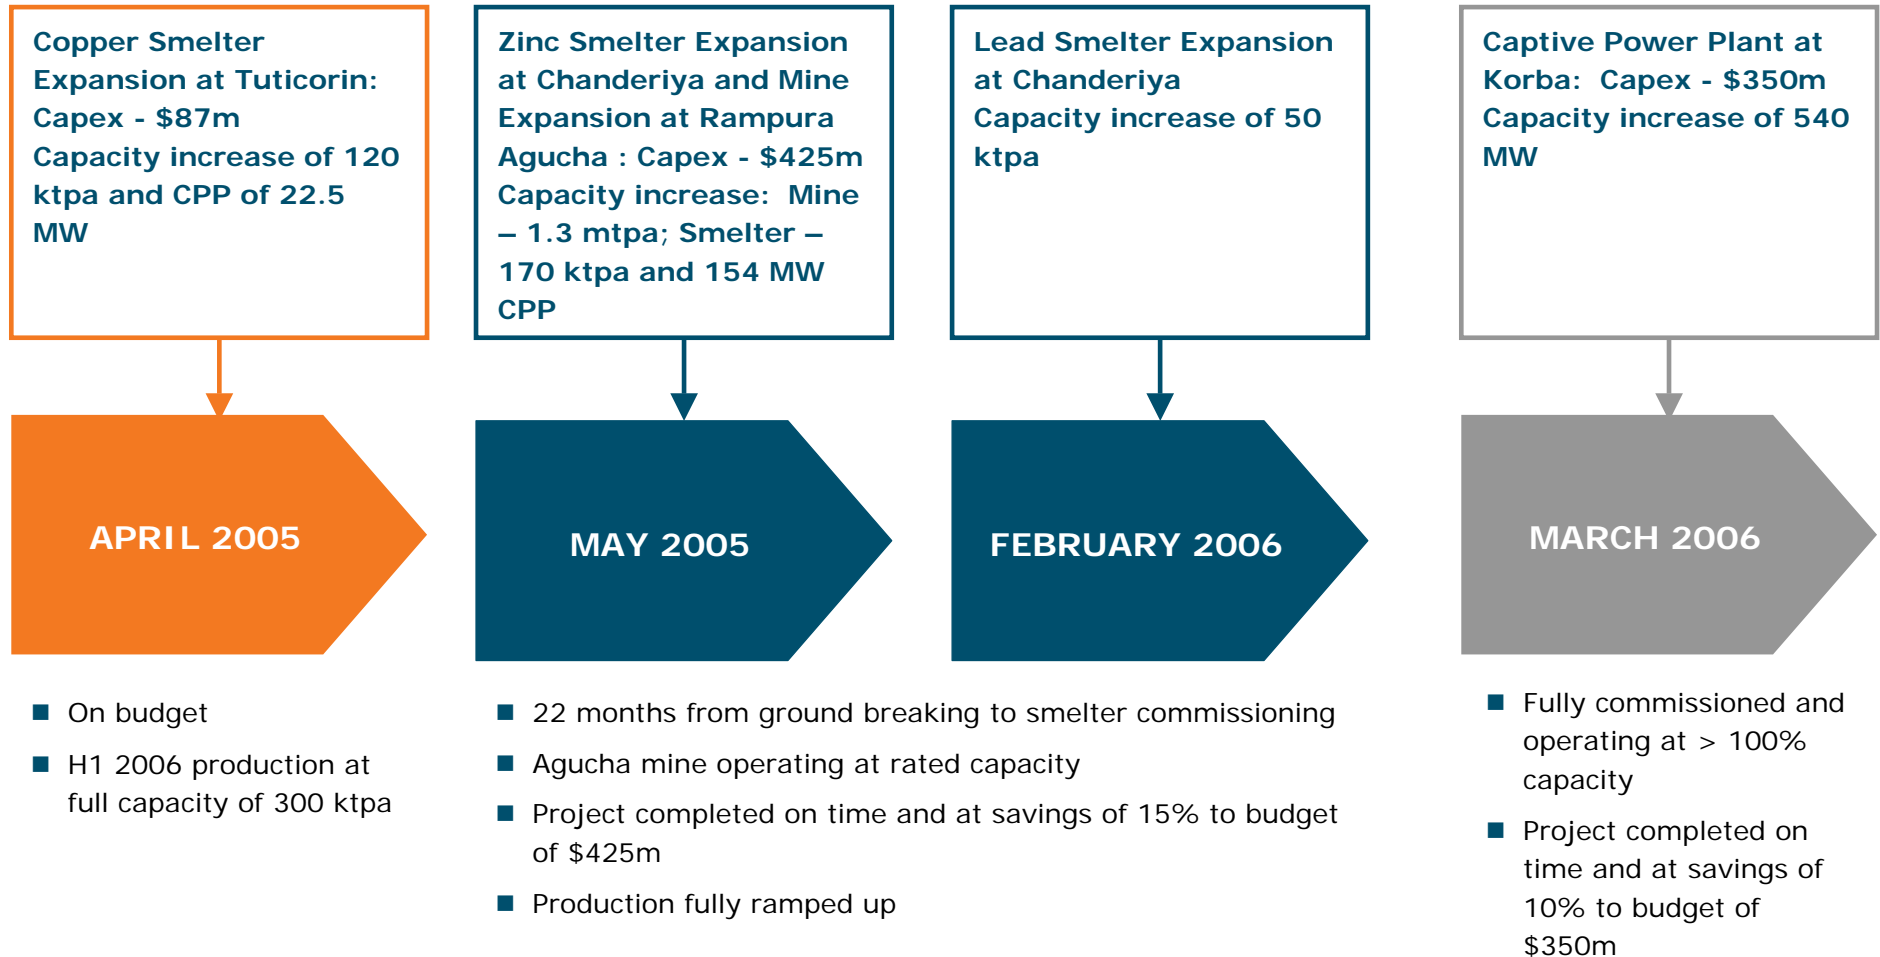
Copper Smelter Expansion at Tuticorin: Capex - \$87m Capacity increase of 120 ktpa and CPP of 22.5 MW

APRIL 2005

On budget

H1 2006 production at full capacity of 300 ktpa

Zinc Smelter Expansion at Chanderiya and Mine Expansion at Rampura Agucha : Capex - \$425m Capacity increase: Mine – 1.3 mtpa; Smelter – 170 ktpa and 154 MW CPP

MAY 2005

Lead Smelter Expansion at Chanderiya Capacity increase of 50 ktpa

FEBRUARY 2006

22 months from ground breaking to smelter commissioning

Agucha mine operating at rated capacity

Project completed on time and at savings of 15% to budget of \$425m

Production fully ramped up

Captive Power Plant at Korba: Capex - \$350m Capacity increase of 540 MW

MARCH 2006

Fully commissioned and operating at > 100% capacity

Project completed on time and at savings of 10% to budget of \$350m